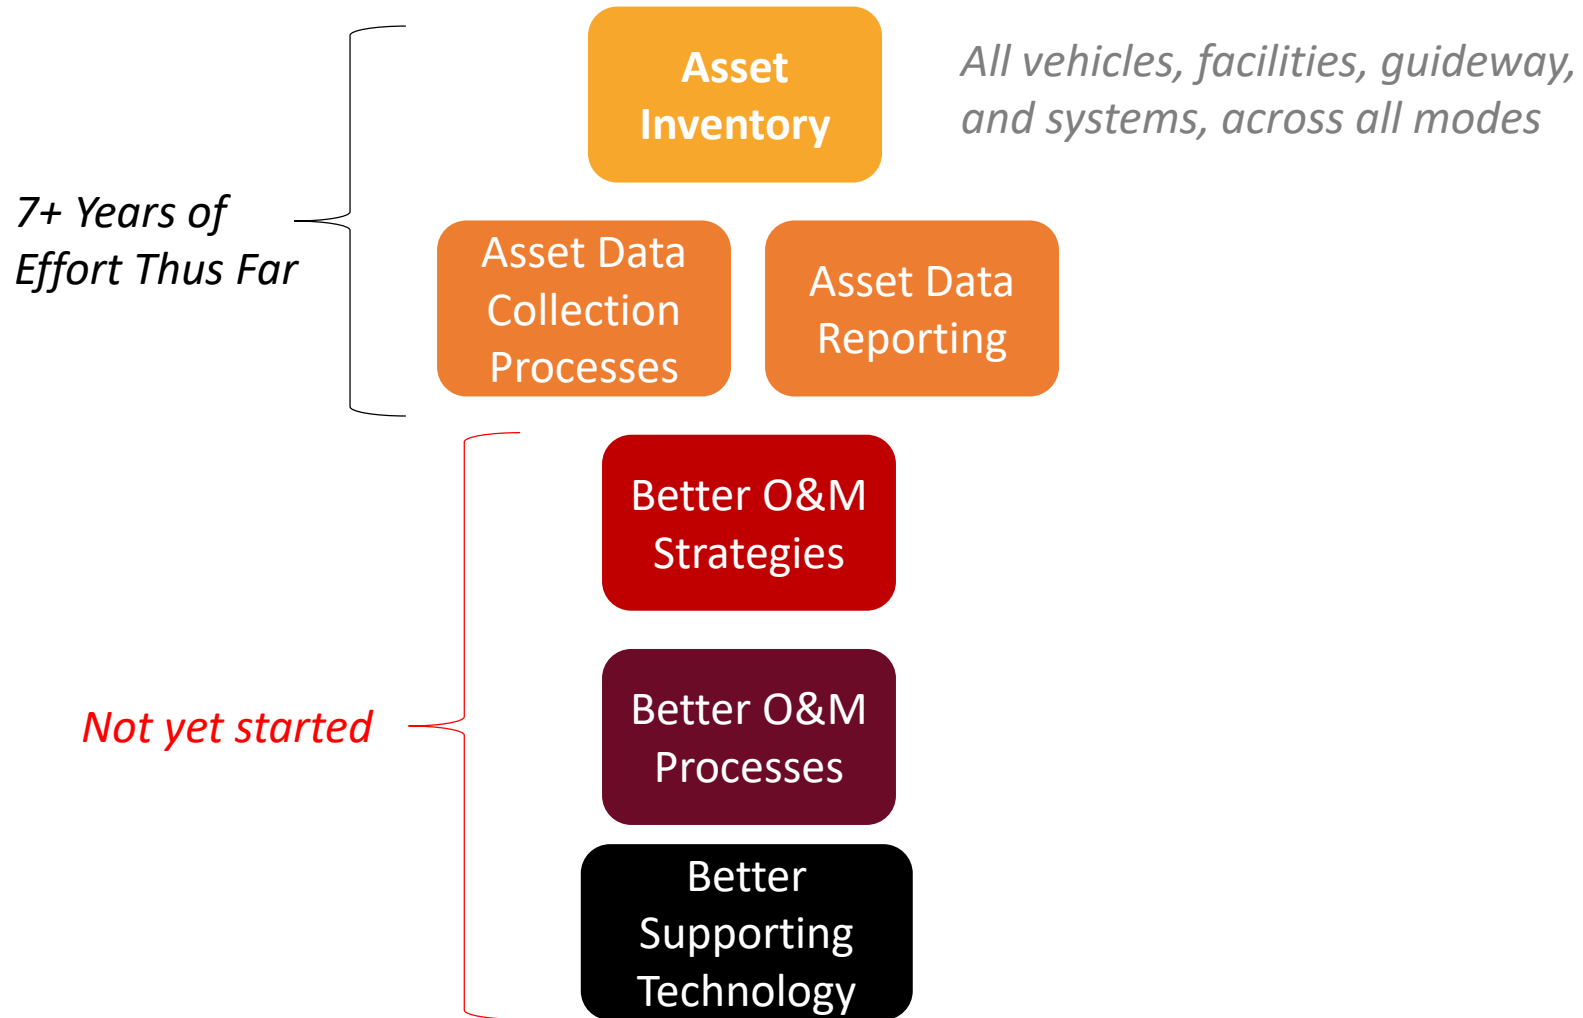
Asset Inventory

All vehicles, facilities, guideway, and systems, across all modes

7+ Years of Effort Thus Far

Asset Data Collection Processes

Asset Data Reporting

Not yet started

Better O&M Strategies

Better O&M Processes

Better Supporting Technology